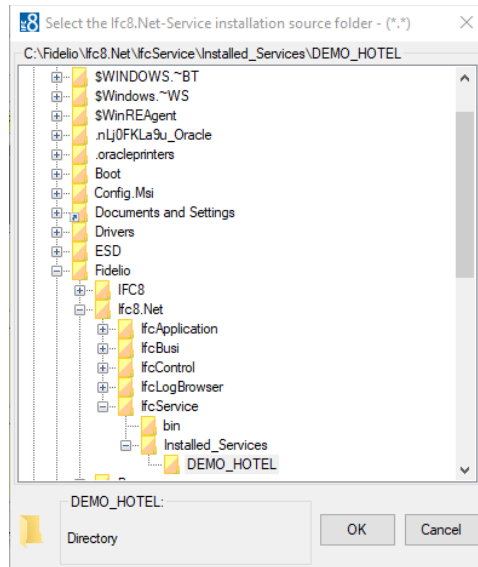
Select the Ifc8.Net-Service installation source folder - (*.*)

C:\Fidelio\Ifc8.Net\IfcService\Installed_Services\DEMO_HOTEL

$WINDOWS.~BT
$Windows.~WS
$WinREAgent
.nLj0FKLa9u_Oracle
.oracleprinters
Boot
Config.Msi
Documents and Settings
Drivers
ESD
Fidelio
IFC8
Ifc8.Net
IfcApplication
IfcBusi
IfcControl
IfcLogBrowser
IfcService
bin
Installed_Services
DEMO_HOTEL

DEMO_HOTEL:
Directory

OK
Cancel